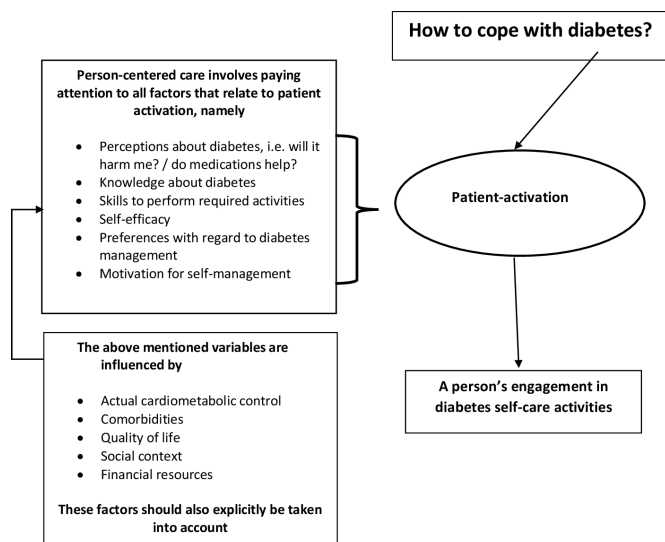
How to cope with diabetes?

Person-centered care involves paying attention to all factors that relate to patient activation, namely

- Perceptions about diabetes, i.e. will it harm me? / do medications help?
- Knowledge about diabetes
- Skills to perform required activities
- Self-efficacy
- Preferences with regard to diabetes management
- Motivation for self-management

Patient-activation

The above mentioned variables are influenced by

- Actual cardiometabolic control
- Comorbidities
- Quality of life
- Social context
- Financial resources

These factors should also explicitly be taken into account

A person's engagement in diabetes self-care activities